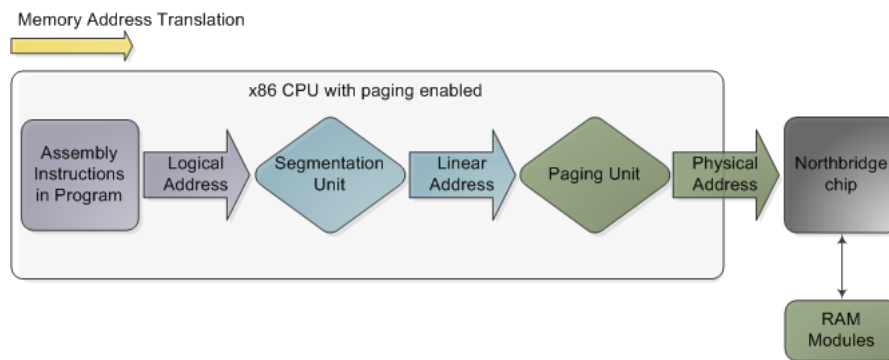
Memory Address Translation

x86 CPU with paging enabled

Assembly Instructions in Program

Logical Address

Segmentation Unit

Linear Address

Paging Unit

Physical Address

Northbridge chip

RAM Modules